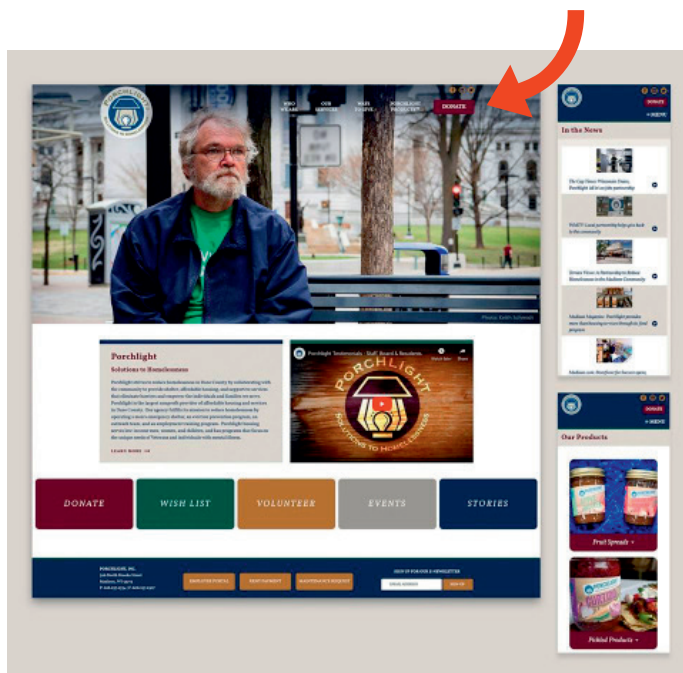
PORCHLIGHT

WHO WE ARE

OUR SERVICES

WAYS TO GIVE

PORCHLIGHT PRODUCTS

DONATE

Photo: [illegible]

Porchlight

Solutions to Homelessness

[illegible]

LEARN MORE

Porchlight Testimonials - Staff, Board & Residents

PORCHLIGHT

SOLUTIONS TO HOMELESSNESS

DONATE

WISH LIST

VOLUNTEER

EVENTS

STORIES

PORCHLIGHT, INC.

EMPLOYEE PORTAL

RENT PAYMENT

MAINTENANCE REQUEST

SIGN UP FOR OUR E-NEWSLETTER

SIGN UP

DONATE

MENU

In the News

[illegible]

DONATE

MENU

Our Products

Fruit Spreads

Pickled Products